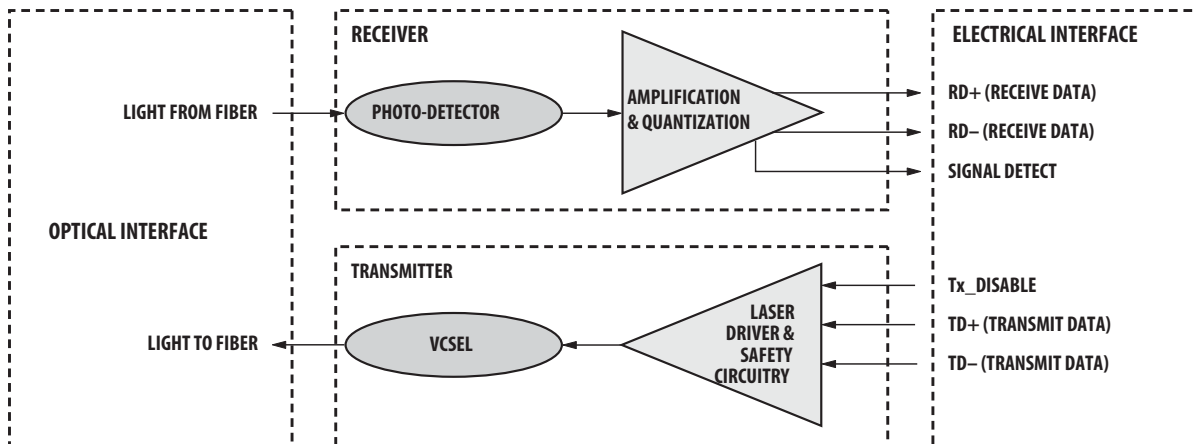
RECEIVER

ELECTRICAL INTERFACE

LIGHT FROM FIBER

PHOTO-DETECTOR

AMPLIFICATION & QUANTIZATION

RD+ (RECEIVE DATA)

RD– (RECEIVE DATA)

SIGNAL DETECT

OPTICAL INTERFACE

TRANSMITTER

Tx_DISABLE

LASER DRIVER & SAFETY CIRCUITRY

TD+ (TRANSMIT DATA)

LIGHT TO FIBER

VCSEL

TD– (TRANSMIT DATA)